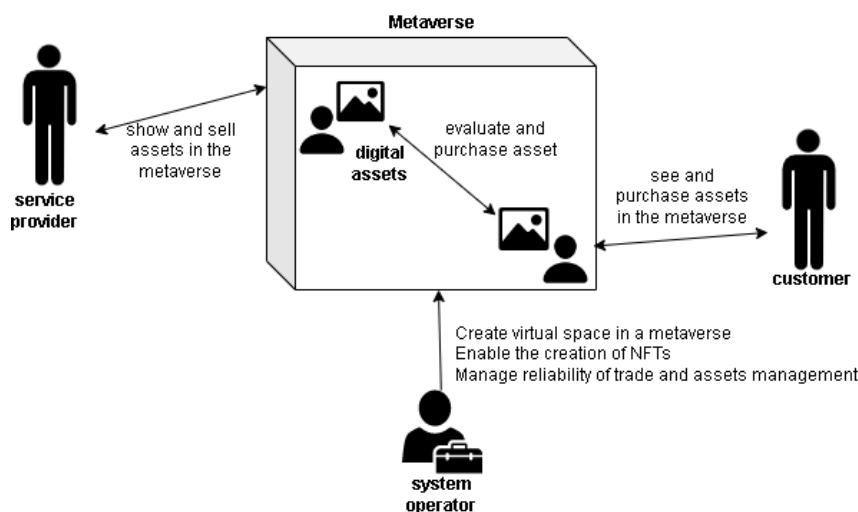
Metaverse

service provider

show and sell assets in the metaverse

digital assets

evaluate and purchase asset

see and purchase assets in the metaverse

customer

Create virtual space in a metaverse
Enable the creation of NFTs
Manage reliability of trade and assets management

system operator